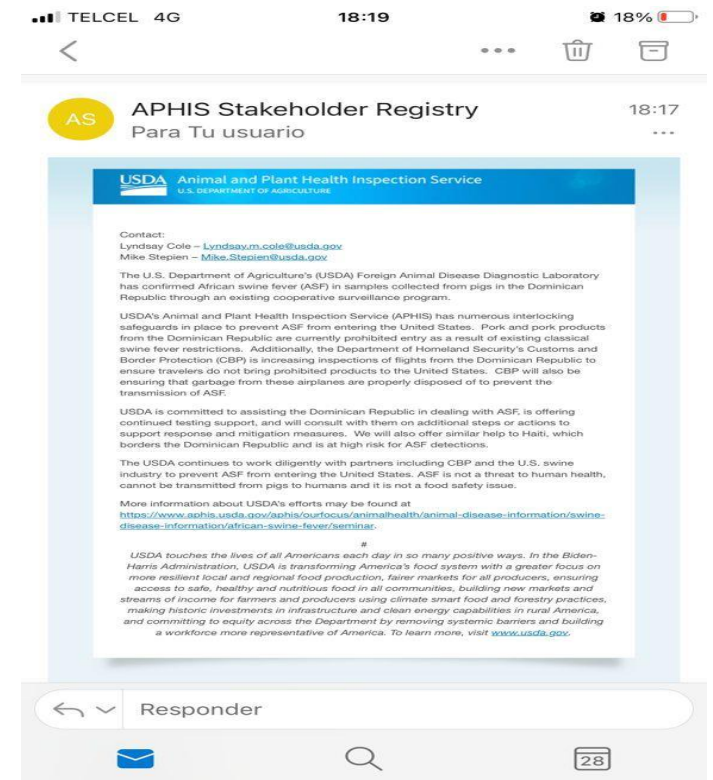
TELCEL 4G 18:19 18%

<

AS

APHIS Stakeholder Registry 18:17
Para Tu usuario

USDA Animal and Plant Health Inspection Service
U.S. DEPARTMENT OF AGRICULTURE

Contact:
Lyndsay Cole – Lyndsay.m.cole@usda.gov
Mike Stepien – Mike.Stepien@usda.gov

The U.S. Department of Agriculture's (USDA) Foreign Animal Disease Diagnostic Laboratory has confirmed African swine fever (ASF) in samples collected from pigs in the Dominican Republic through an existing cooperative surveillance program.

USDA's Animal and Plant Health Inspection Service (APHIS) has numerous interlocking safeguards in place to prevent ASF from entering the United States. Pork and pork products from the Dominican Republic are currently prohibited entry as a result of existing classical swine fever restrictions. Additionally, the Department of Homeland Security's Customs and Border Protection (CBP) is increasing inspections of flights from the Dominican Republic to ensure travelers do not bring prohibited products to the United States. CBP will also be ensuring that garbage from these airplanes are properly disposed of to prevent the transmission of ASF.

USDA is committed to assisting the Dominican Republic in dealing with ASF, is offering continued testing support, and will consult with them on additional steps or actions to support response and mitigation measures. We will also offer similar help to Haiti, which borders the Dominican Republic and is at high risk for ASF detections.

The USDA continues to work diligently with partners including CBP and the U.S. swine industry to prevent ASF from entering the United States. ASF is not a threat to human health, cannot be transmitted from pigs to humans and it is not a food safety issue.

More information about USDA's efforts may be found at https://www.aphis.usda.gov/aphis/ourfocus/animalhealth/animal-disease-information/swine-disease-information/african-swine-fever/seminar.

#

USDA touches the lives of all Americans each day in so many positive ways. In the Biden-Harris Administration, USDA is transforming America's food system with a greater focus on more resilient local and regional food production, fairer markets for all producers, ensuring access to safe, healthy and nutritious food in all communities, building new markets and streams of income for farmers and producers using climate smart food and forestry practices, making historic investments in infrastructure and clean energy capabilities in rural America, and committing to equity across the Department by removing systemic barriers and building a workforce more representative of America. To learn more, visit www.usda.gov.

Responder

28